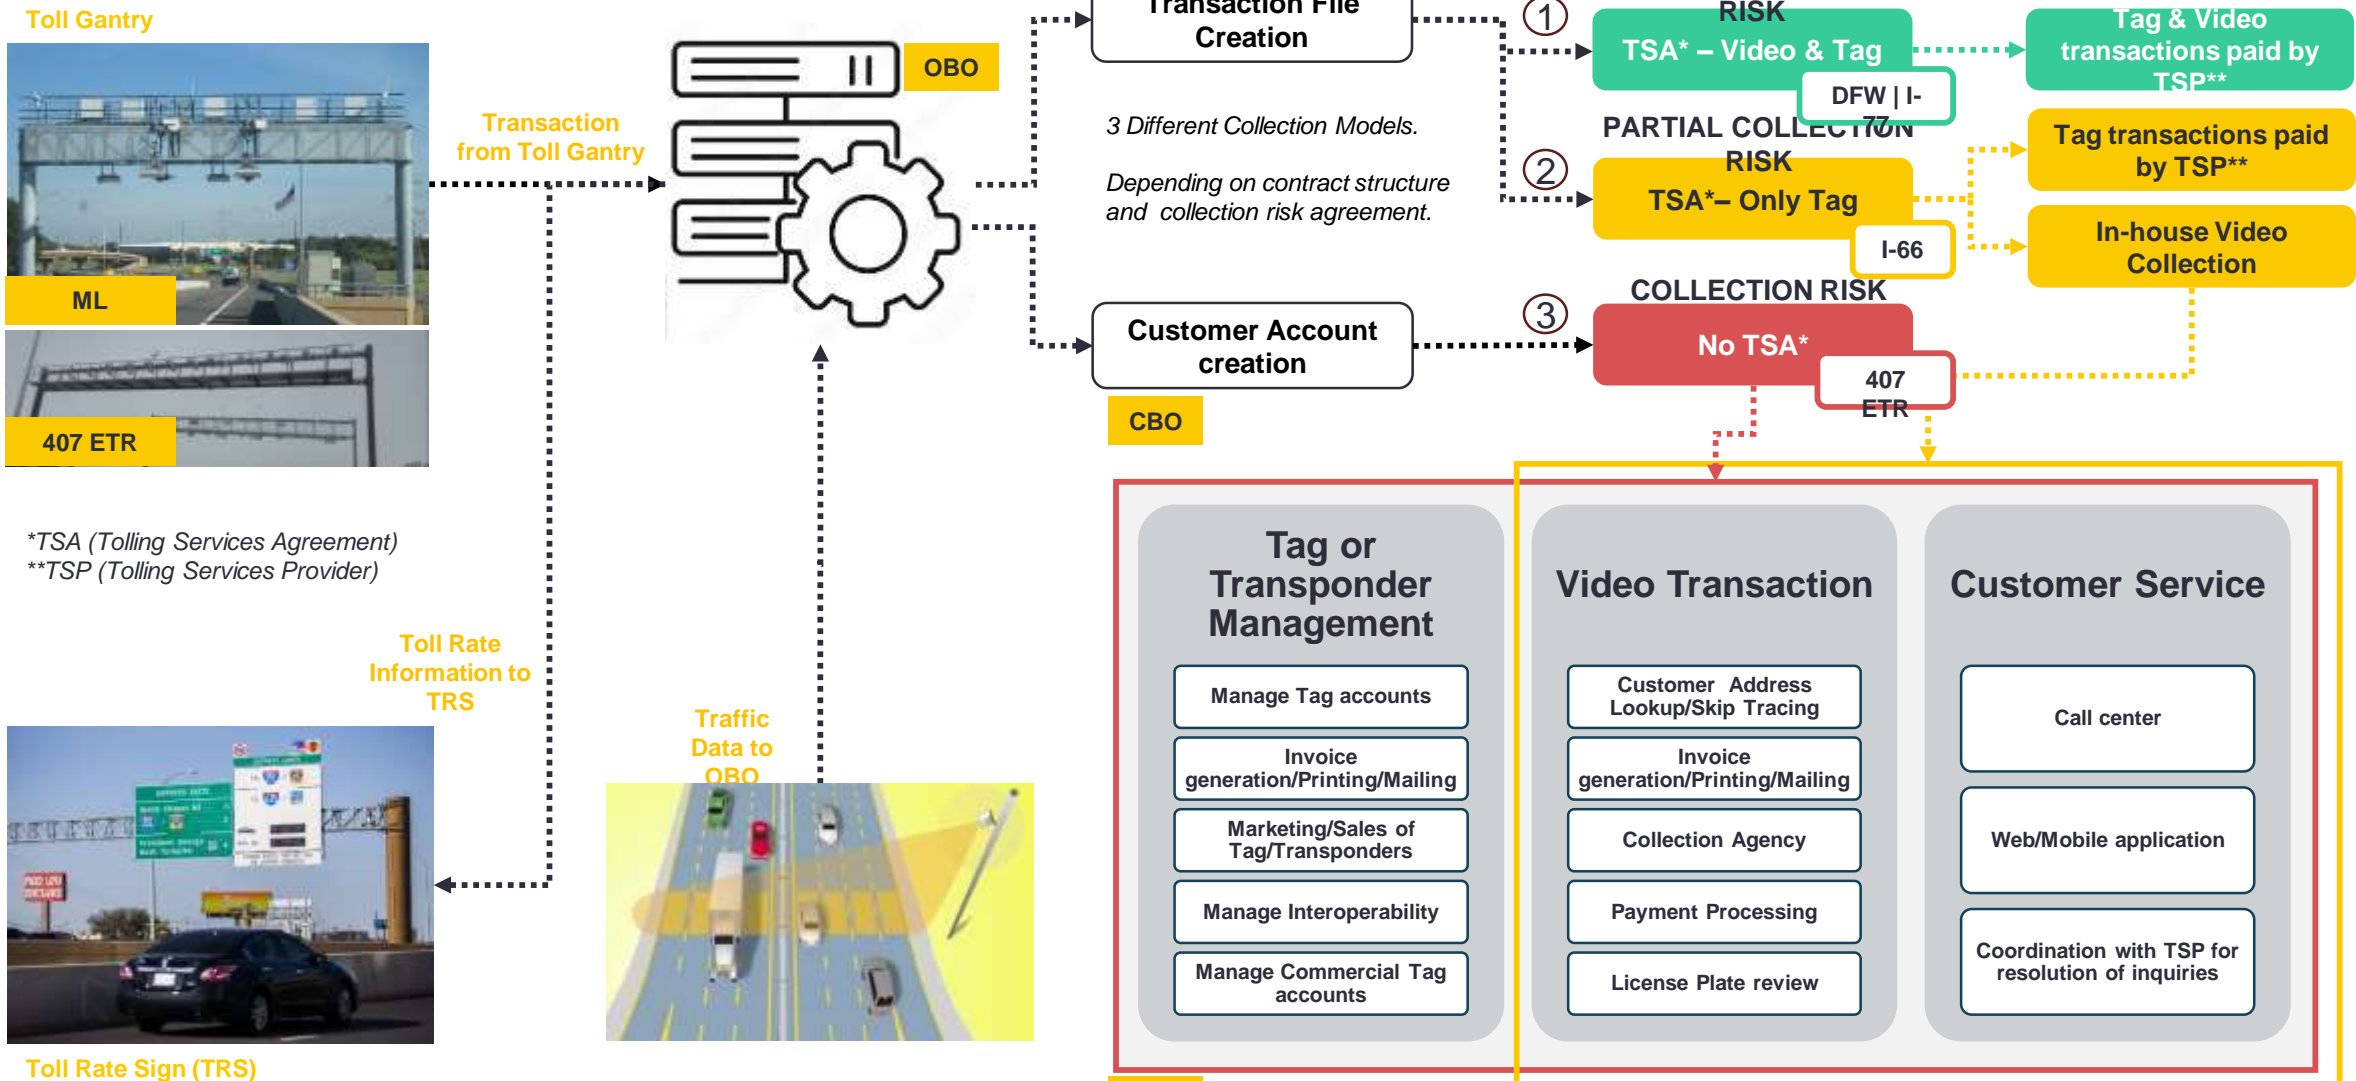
Toll Gantry

ML

407 ETR

Transaction from Toll Gantry

OBO

Transaction File Creation

Customer Account creation

CBO

3 Different Collection Models.

Depending on contract structure and collection risk agreement.

RISK

① TSA* – Video & Tag

DFW | I-77

Tag & Video transactions paid by TSP**

PARTIAL COLLECTION RISK

② TSA*– Only Tag

I-66

Tag transactions paid by TSP**

In-house Video Collection

COLLECTION RISK

③ No TSA*

407 ETR

*TSA (Tolling Services Agreement)
**TSP (Tolling Services Provider)

Toll Rate Information to TRS

Traffic Data to OBO

Toll Rate Sign (TRS)

Tag or Transponder Management

Manage Tag accounts

Invoice generation/Printing/Mailing

Marketing/Sales of Tag/Transponders

Manage Interoperability

Manage Commercial Tag accounts

Video Transaction

Customer Address Lookup/Skip Tracing

Invoice generation/Printing/Mailing

Collection Agency

Payment Processing

License Plate review

Customer Service

Call center

Web/Mobile application

Coordination with TSP for resolution of inquiries